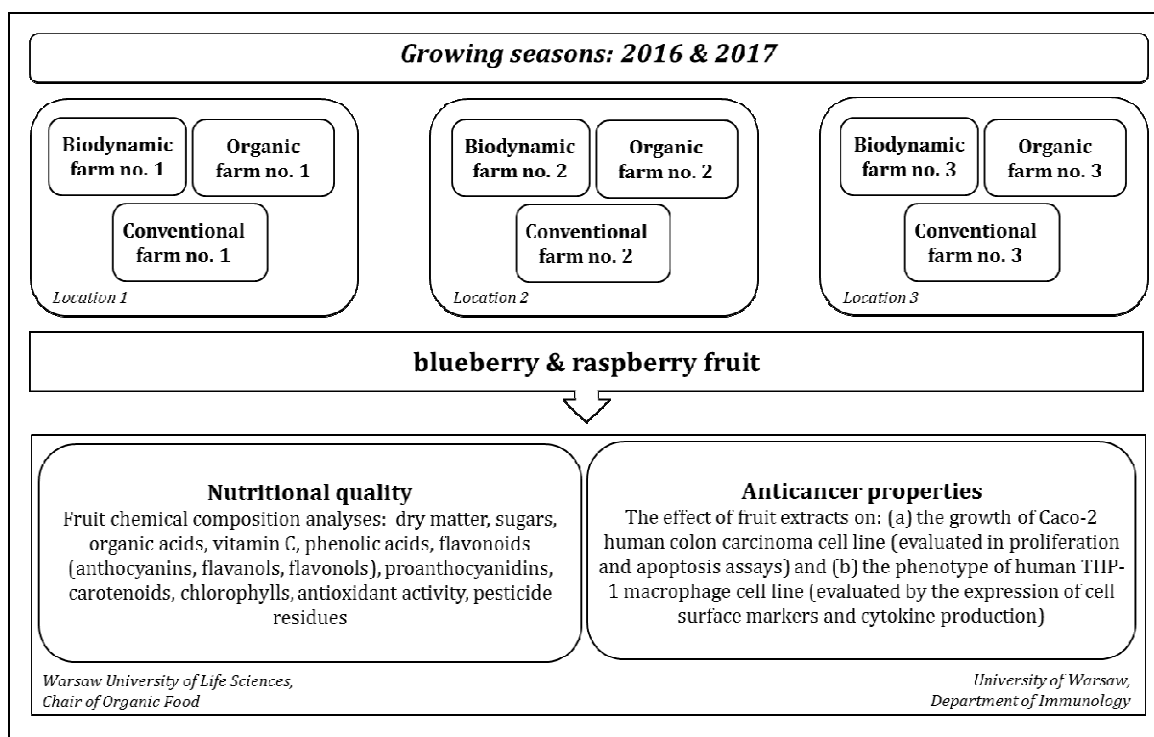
Growing seasons: 2016 & 2017

Biodynamic farm no. 1

Organic farm no. 1

Conventional farm no. 1

Location 1

Biodynamic farm no. 2

Organic farm no. 2

Conventional farm no. 2

Location 2

Biodynamic farm no. 3

Organic farm no. 3

Conventional farm no. 3

Location 3

blueberry & raspberry fruit

Nutritional quality
Fruit chemical composition analyses: dry matter, sugars, organic acids, vitamin C, phenolic acids, flavonoids (anthocyanins, flavanols, flavonols), proanthocyanidins, carotenoids, chlorophylls, antioxidant activity, pesticide residues

Anticancer properties
The effect of fruit extracts on: (a) the growth of Caco-2 human colon carcinoma cell line (evaluated in proliferation and apoptosis assays) and (b) the phenotype of human THP-1 macrophage cell line (evaluated by the expression of cell surface markers and cytokine production)

Warsaw University of Life Sciences, Chair of Organic Food

University of Warsaw, Department of Immunology